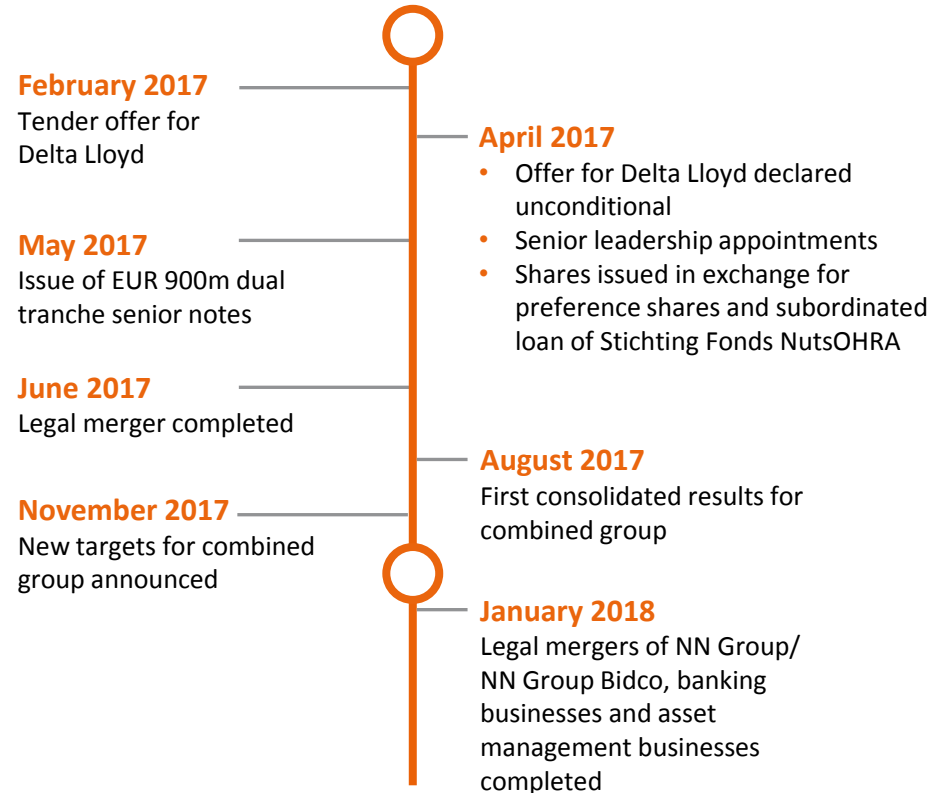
February 2017
Tender offer for Delta Lloyd

April 2017
• Offer for Delta Lloyd declared unconditional
• Senior leadership appointments
• Shares issued in exchange for preference shares and subordinated loan of Stichting Fonds NutsOHRA

May 2017
Issue of EUR 900m dual tranche senior notes

June 2017
Legal merger completed

August 2017
First consolidated results for combined group

November 2017
New targets for combined group announced

January 2018
Legal mergers of NN Group/ NN Group Bidco, banking businesses and asset management businesses completed